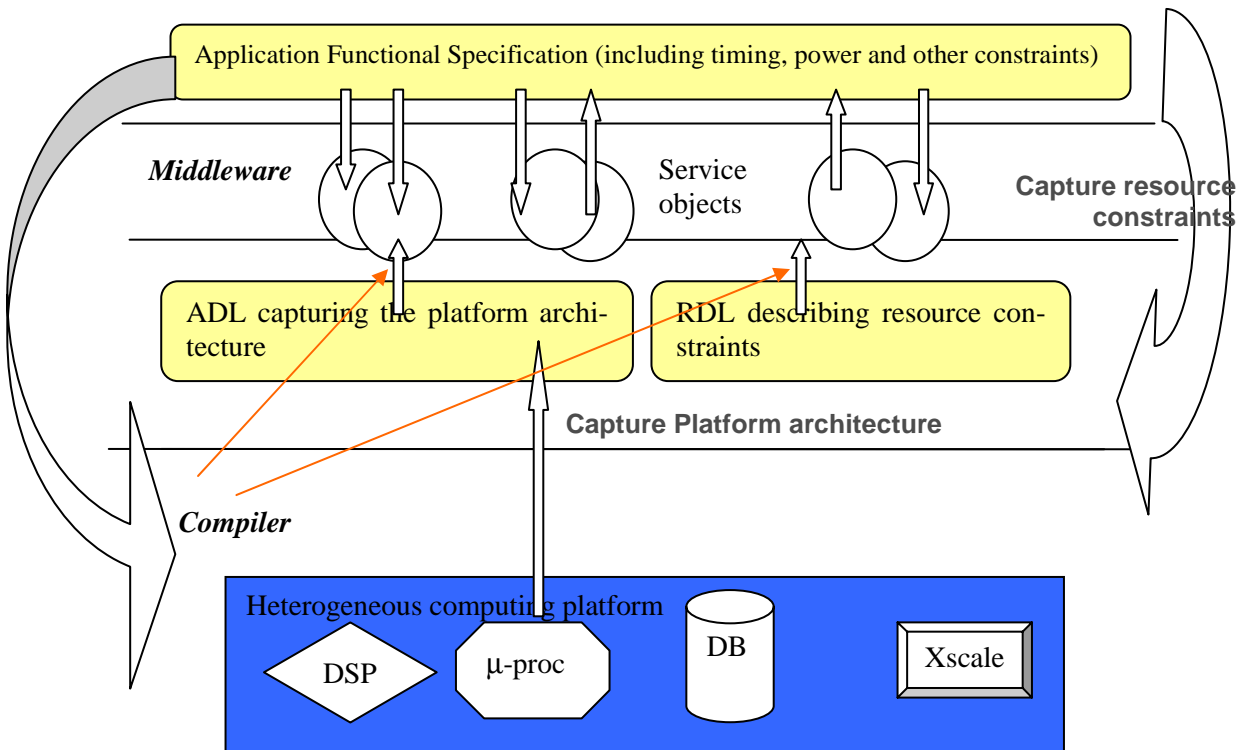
Application Functional Specification (including timing, power and other constraints)

Middleware

Service objects

Capture resource constraints

ADL capturing the platform architecture

RDL describing resource constraints

Capture Platform architecture

Compiler

Heterogeneous computing platform

DSP

μ-proc

DB

Xscale